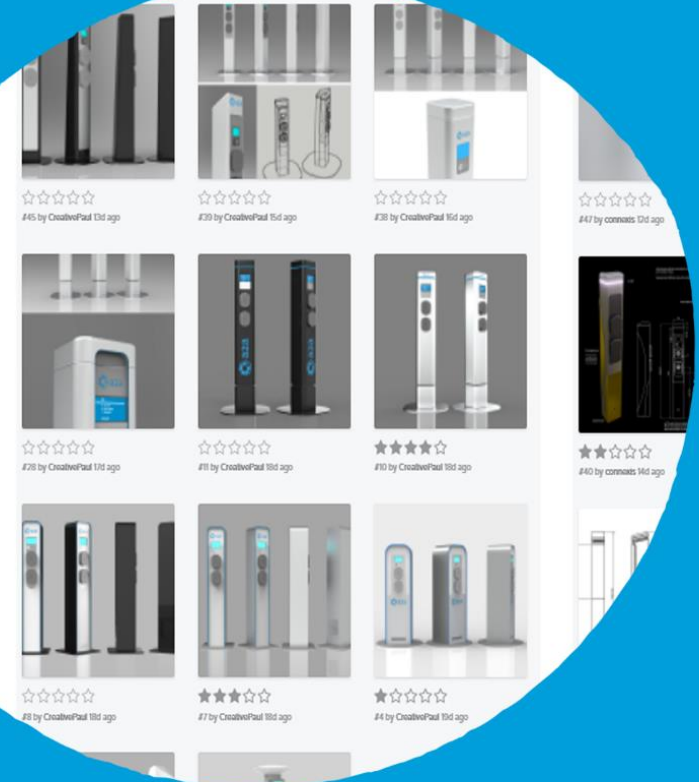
#45 by CreativePaul 13d ago

#39 by CreativePaul 15d ago

#38 by CreativePaul 16d ago

#47 by connoxis 12d ago

#28 by CreativePaul 17d ago

#11 by CreativePaul 18d ago

#10 by CreativePaul 18d ago

#40 by connoxis 14d ago

#8 by CreativePaul 18d ago

#7 by CreativePaul 18d ago

#4 by CreativePaul 19d ago